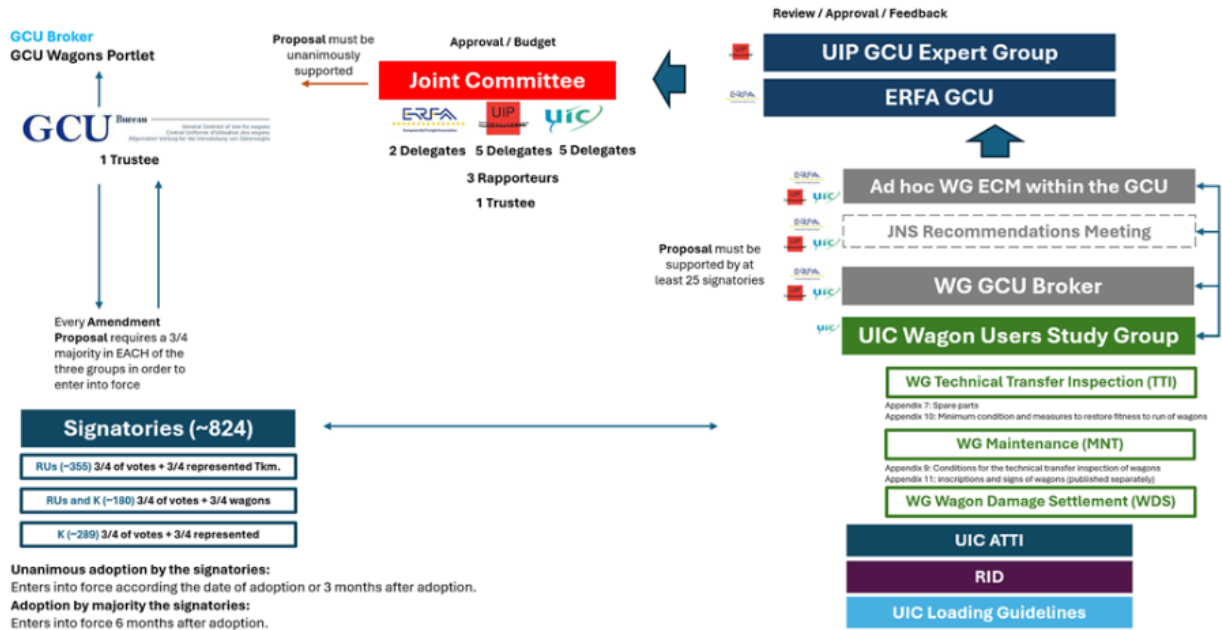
GCU Broker
GCU Wagons Portlet

GCU Bureau
General Contract of Use for wagons
Contrat Uniforme d'Utilisation des wagons
Allgemeiner Vertrag für die Verwendung von Güterwagen

1 Trustee

Every Amendment Proposal requires a 3/4 majority in EACH of the three groups in order to enter into force

Proposal must be unanimously supported

Approval / Budget

Joint Committee

ERFA UIP UIC

2 Delegates 5 Delegates 5 Delegates

3 Rapporteurs

1 Trustee

Review / Approval / Feedback

UIP GCU Expert Group

ERFA GCU

Ad hoc WG ECM within the GCU

JNS Recommendations Meeting

Proposal must be supported by at least 25 signatories

WG GCU Broker

UIC Wagon Users Study Group

WG Technical Transfer Inspection (TTI)

Appendix 7: Spare parts
Appendix 10: Minimum condition and measures to restore fitness to run of wagons

WG Maintenance (MNT)

Appendix 9: Conditions for the technical transfer inspection of wagons
Appendix 11: inscriptions and signs of wagons (published separately)

WG Wagon Damage Settlement (WDS)

UIC ATTI

RID

UIC Loading Guidelines

Signatories (~824)

RUs (~355) 3/4 of votes + 3/4 represented Tkm.

RUs and K (~180) 3/4 of votes + 3/4 wagons

K (~289) 3/4 of votes + 3/4 represented

Unanimous adoption by the signatories:
Enters into force according the date of adoption or 3 months after adoption.
Adoption by majority the signatories:
Enters into force 6 months after adoption.